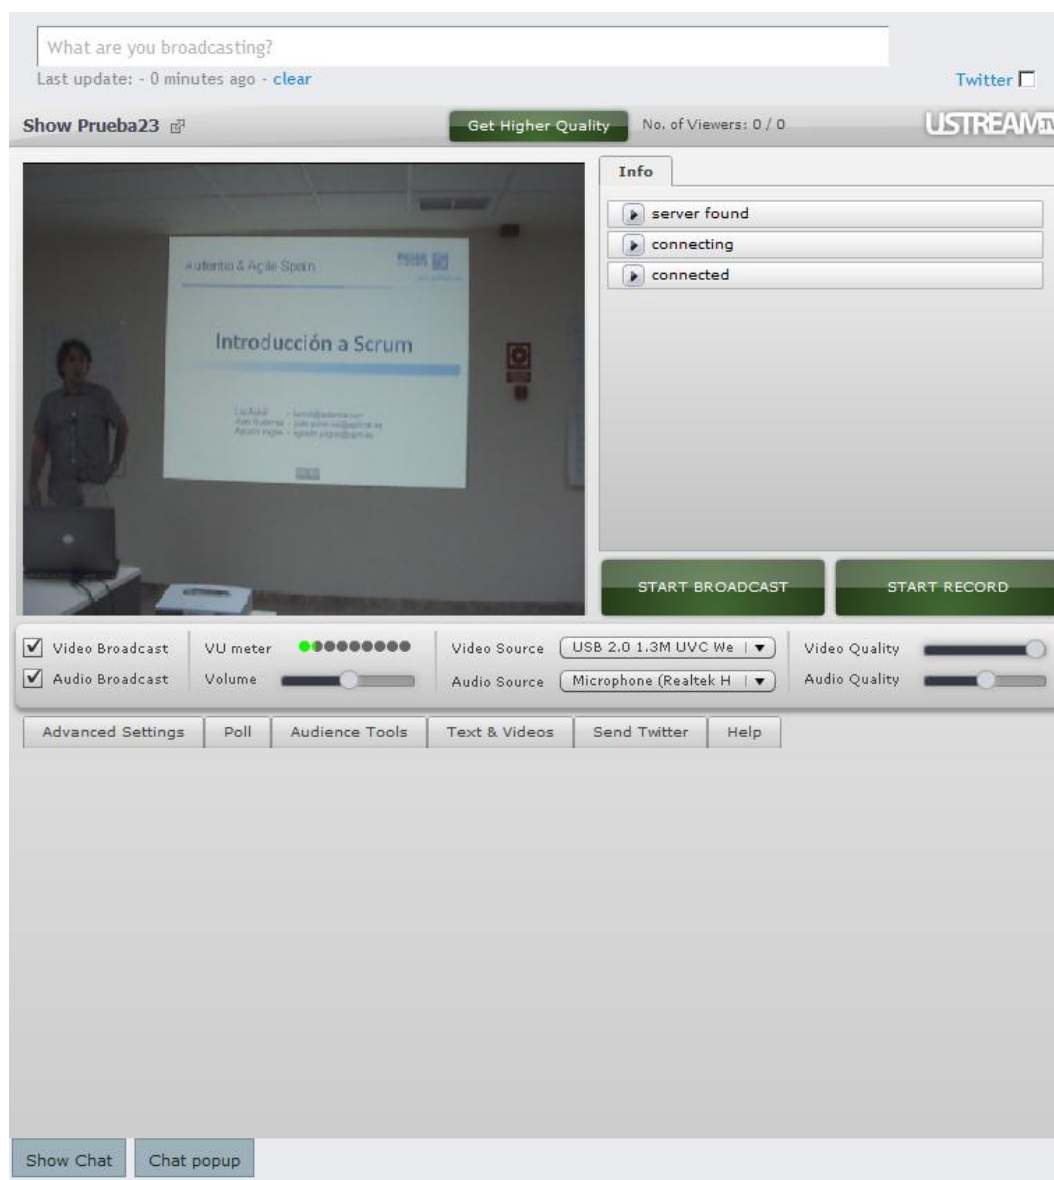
What are you broadcasting?
Last update: - 0 minutes ago - clear

Twitter

Show Prueba23

Get Higher Quality

No. of Viewers: 0 / 0

USTREAM

Autentia & Agile Spain

Introducción a Scrum

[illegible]

Info

server found

connecting

connected

START BROADCAST

START RECORD

Video Broadcast

Audio Broadcast

VU meter

Volume

Video Source

USB 2.0 1.3M UVC We

Audio Source

Microphone (Realtek H

Video Quality

Audio Quality

Advanced Settings

Poll

Audience Tools

Text & Videos

Send Twitter

Help

Show Chat

Chat popup